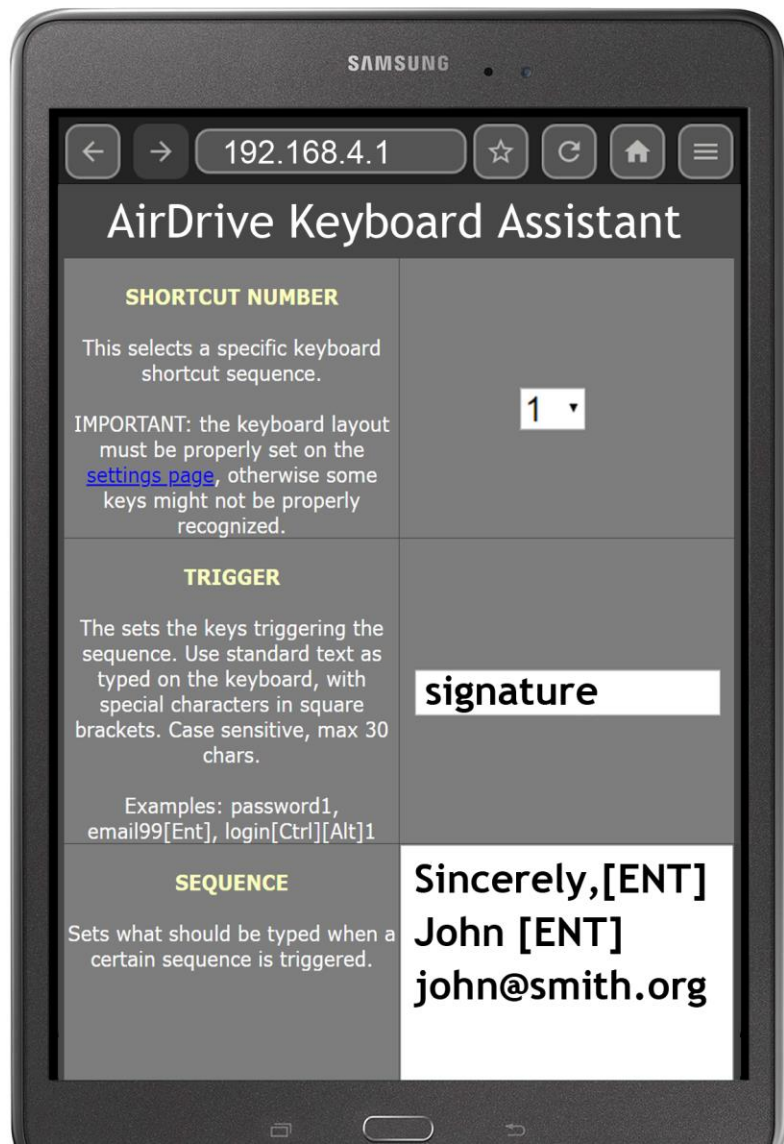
SAMSUNG

192.168.4.1

AirDrive Keyboard Assistant

| SHORTCUT NUMBER<br><br>This selects a specific keyboard shortcut sequence.<br><br>IMPORTANT: the keyboard layout must be properly set on the settings page, otherwise some keys might not be properly recognized. | 1 |
|---|---|
| TRIGGER<br><br>The sets the keys triggering the sequence. Use standard text as typed on the keyboard, with special characters in square brackets. Case sensitive, max 30 chars.<br><br>Examples: password1, email99[Ent], login[Ctrl][Alt]1 | signature |
| SEQUENCE<br><br>Sets what should be typed when a certain sequence is triggered. | Sincerely,[ENT]<br>John [ENT]<br>john@smith.org |